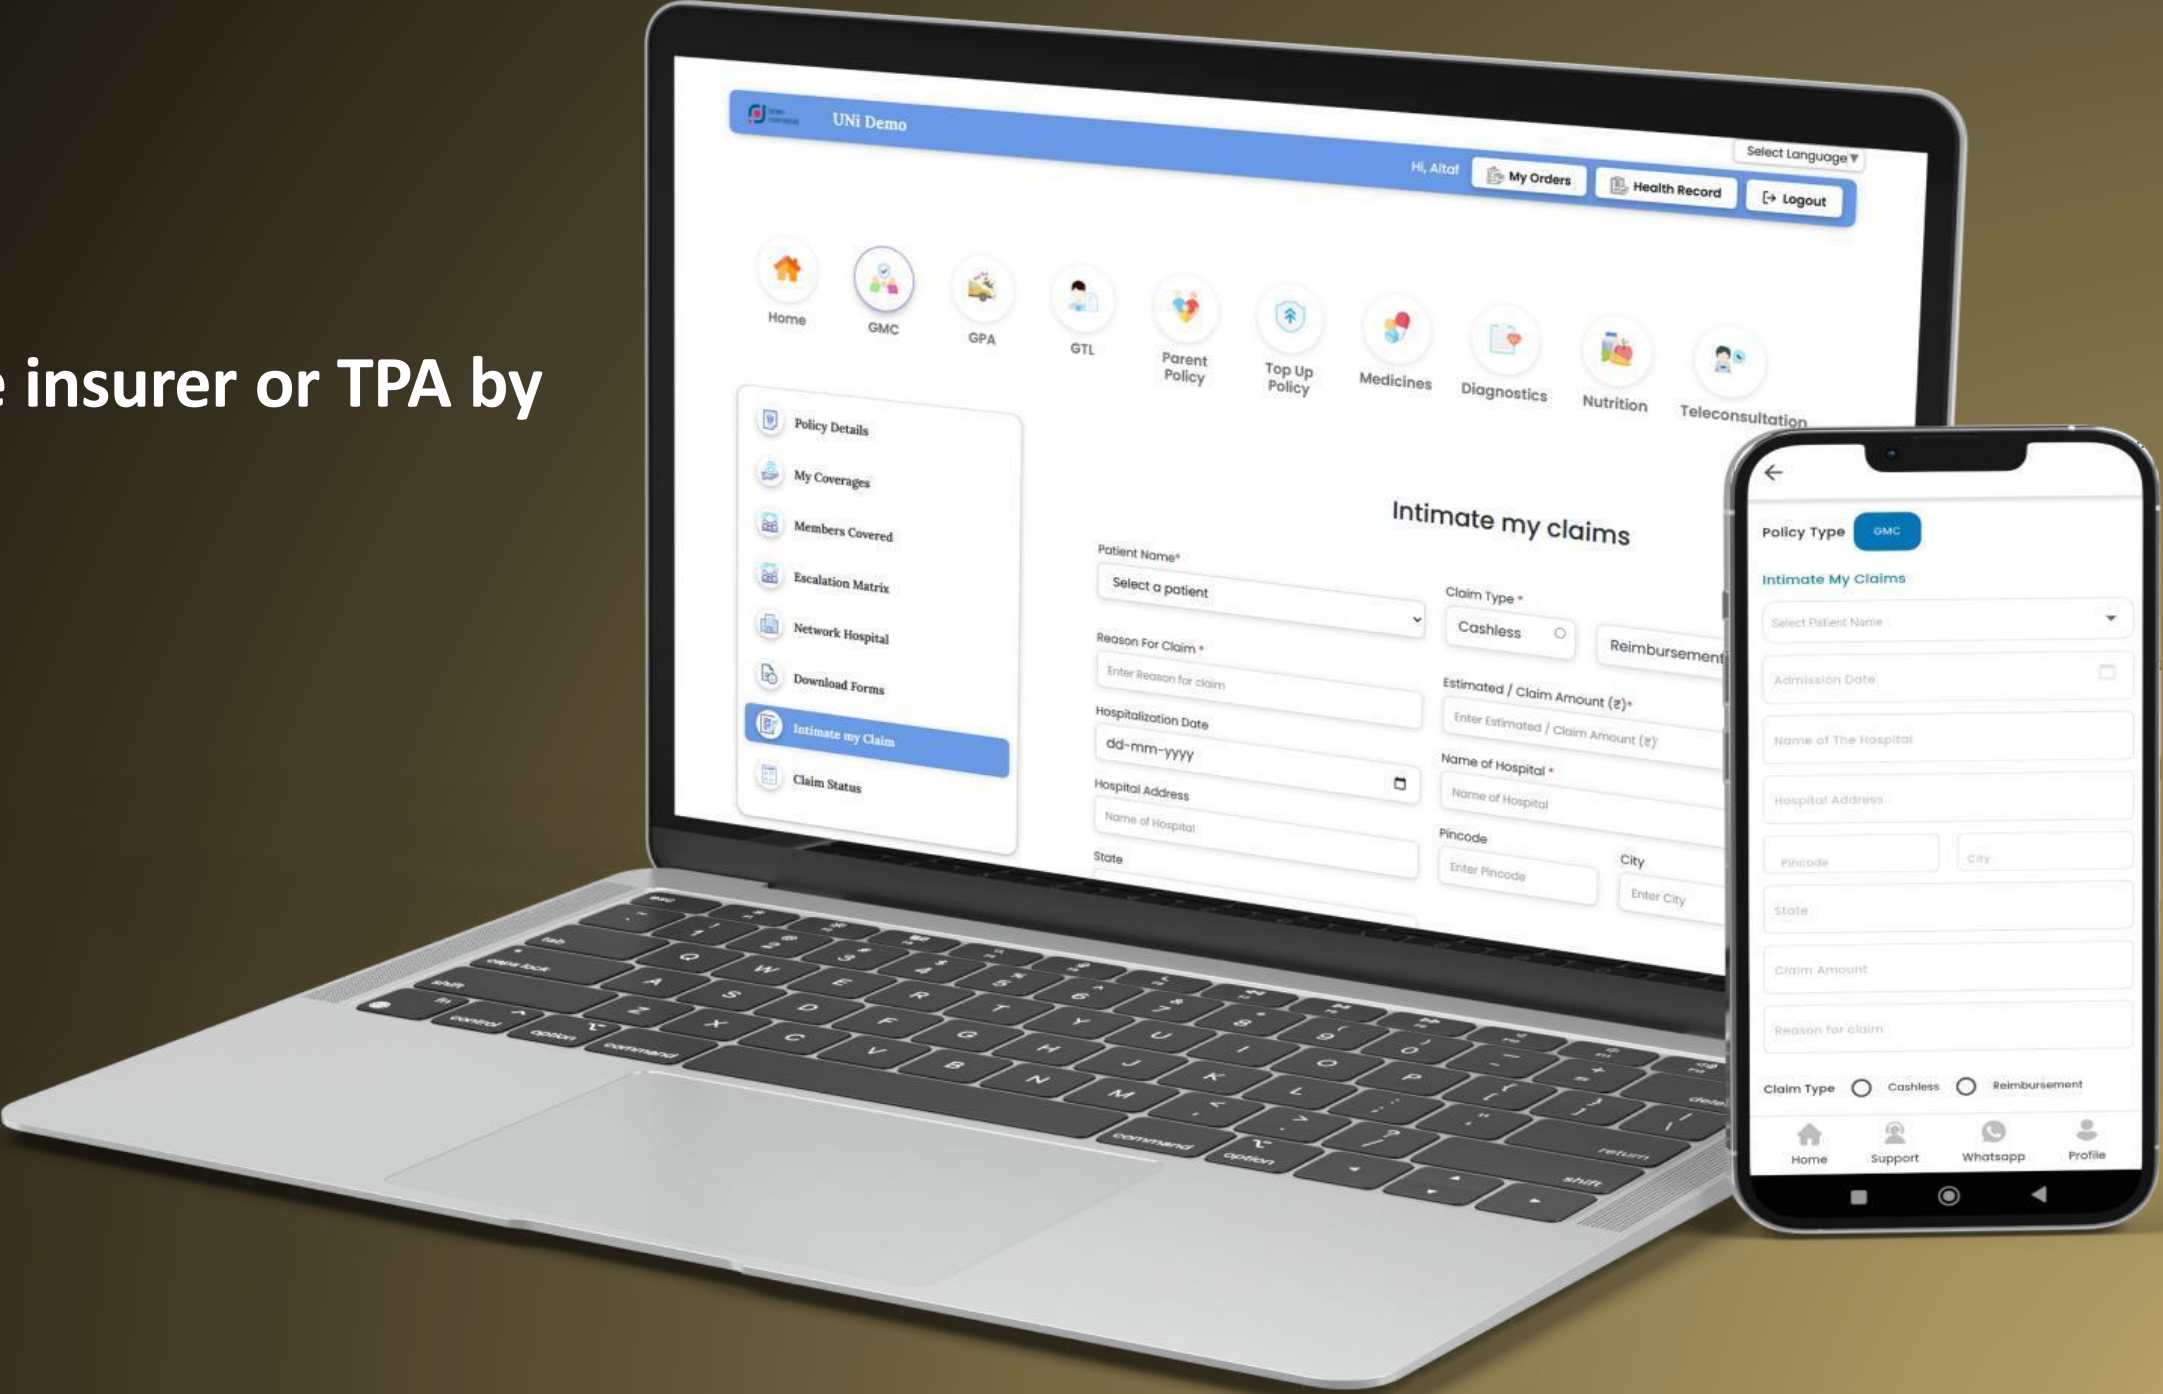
e insurer or TPA by

UNi Demo

Select Language

Hi, Altaf My Orders Health Record Logout

Home GMC GPA GTL Parent Policy Top Up Policy Medicines Diagnostics Nutrition Teleconsultation

Policy Details
My Coverages
Members Covered
Escalation Matrix
Network Hospital
Download Forms
Intimate my Claim
Claim Status

Intimate my claims

Patient Name*
Select a patient
Claim Type *
Cashless
Reimbursement
Reason For Claim *
Enter Reason for claim
Estimated / Claim Amount (₹)*
Enter Estimated / Claim Amount (₹)
Hospitalization Date
dd-mm-yyyy
Name of Hospital *
Name of Hospital
Hospital Address
Name of Hospital
Pincode
Enter Pincode
City
Enter City
State

Policy Type GMC
Intimate My Claims
Select Patient Name
Admission Date
Name of The Hospital
Hospital Address
Pincode
City
State
Claim Amount
Reason for claim
Claim Type Cashless Reimbursement
Home Support Whatsapp Profile